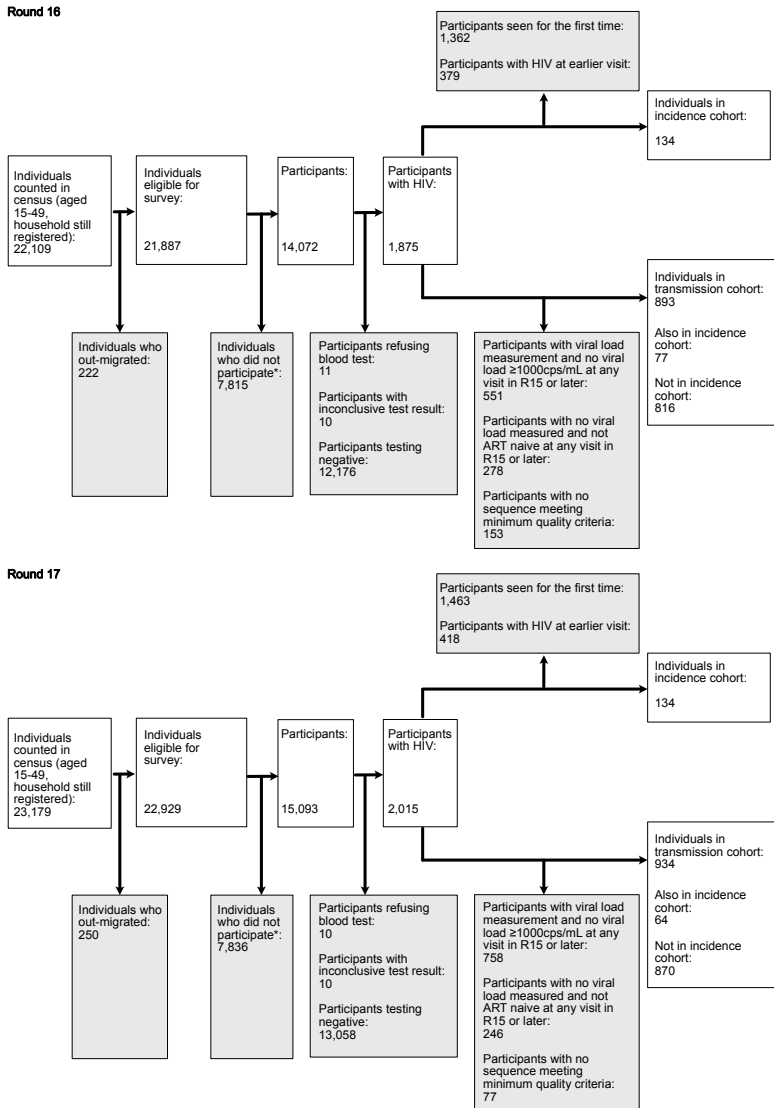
Round 16

Participants seen for the first time: 1,362

Participants with HIV at earlier visit: 379

Individuals counted in census (aged 15-49, household still registered): 22,109

Individuals eligible for survey: 21,887

Participants: 14,072

Participants with HIV: 1,875

Individuals in incidence cohort: 134

Individuals in transmission cohort: 893

Also in incidence cohort: 77

Not in incidence cohort: 816

Individuals who out-migrated: 222

Individuals who did not participate*: 7,815

Participants refusing blood test: 11

Participants with inconclusive test result: 10

Participants testing negative: 12,176

Participants with viral load measurement and no viral load ≥1000cps/mL at any visit in R15 or later: 551

Participants with no viral load measured and not ART naive at any visit in R15 or later: 278

Participants with no sequence meeting minimum quality criteria: 153

Round 17

Participants seen for the first time: 1,463

Participants with HIV at earlier visit: 418

Individuals counted in census (aged 15-49, household still registered): 23,179

Individuals eligible for survey: 22,929

Participants: 15,093

Participants with HIV: 2,015

Individuals in incidence cohort: 134

Individuals in transmission cohort: 934

Also in incidence cohort: 64

Not in incidence cohort: 870

Individuals who out-migrated: 250

Individuals who did not participate*: 7,836

Participants refusing blood test: 10

Participants with inconclusive test result: 10

Participants testing negative: 13,058

Participants with viral load measurement and no viral load ≥1000cps/mL at any visit in R15 or later: 758

Participants with no viral load measured and not ART naive at any visit in R15 or later: 246

Participants with no sequence meeting minimum quality criteria: 77